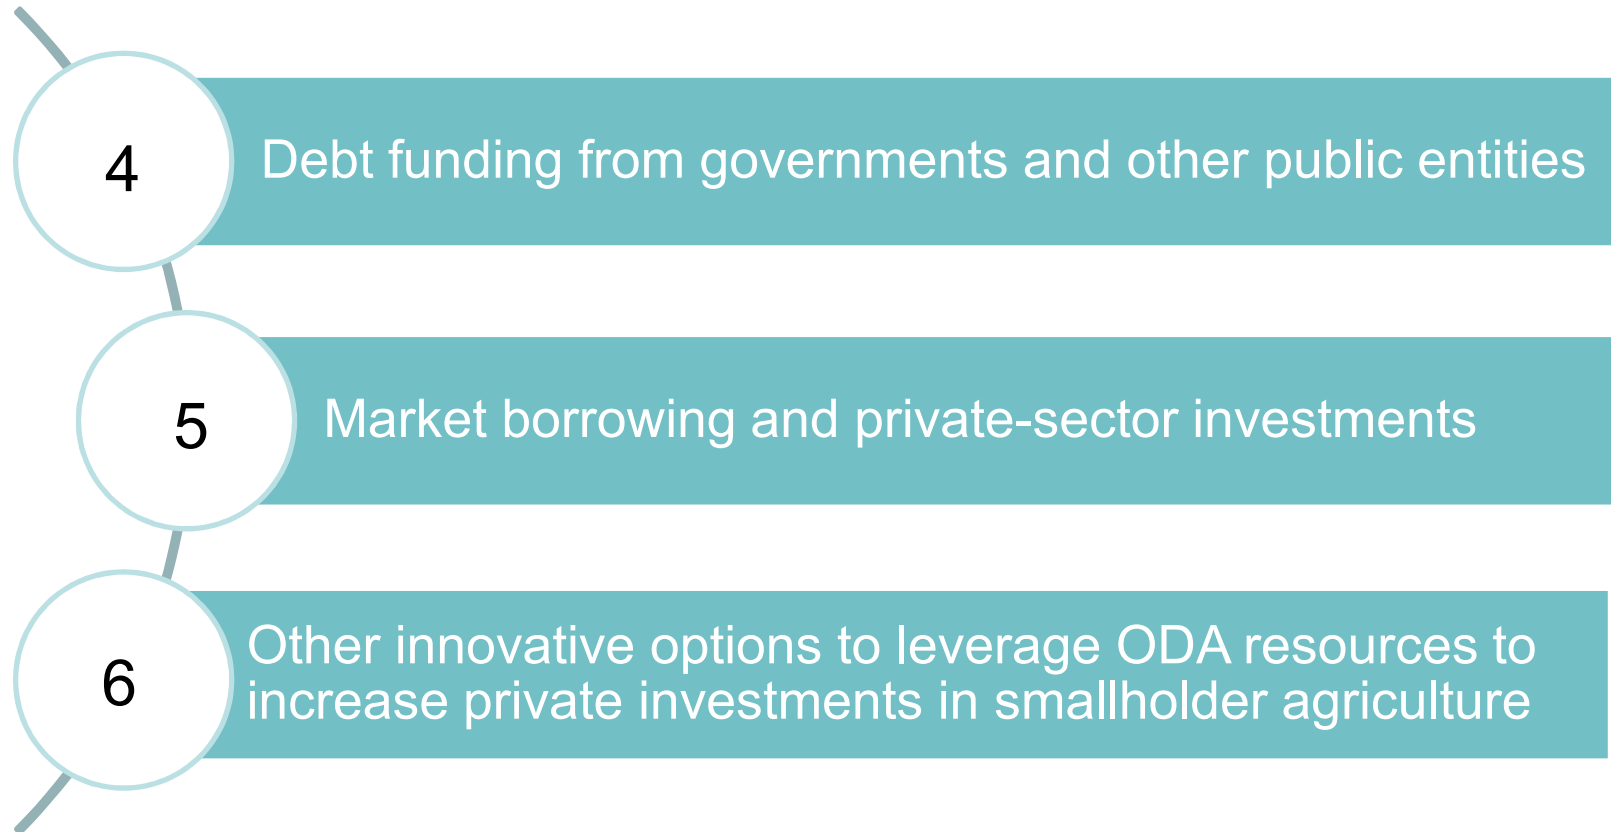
4
Debt funding from governments and other public entities

5
Market borrowing and private-sector investments

6
Other innovative options to leverage ODA resources to increase private investments in smallholder agriculture